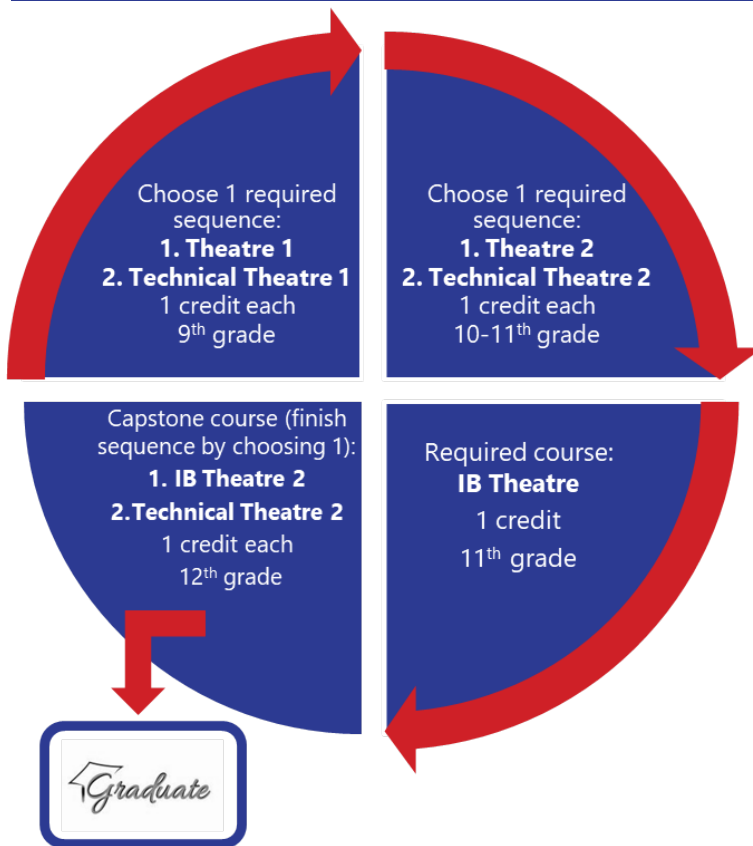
Choose 1 required sequence:
**1. Theatre 1**
**2. Technical Theatre 1**
1 credit each
$9^{th}$ grade

Choose 1 required sequence:
**1. Theatre 2**
**2. Technical Theatre 2**
1 credit each
10-$11^{th}$ grade

Required course:
**IB Theatre**
1 credit
$11^{th}$ grade

Capstone course (finish sequence by choosing 1):
**1. IB Theatre 2**
**2.Technical Theatre 2**
1 credit each
$12^{th}$ grade

Graduate